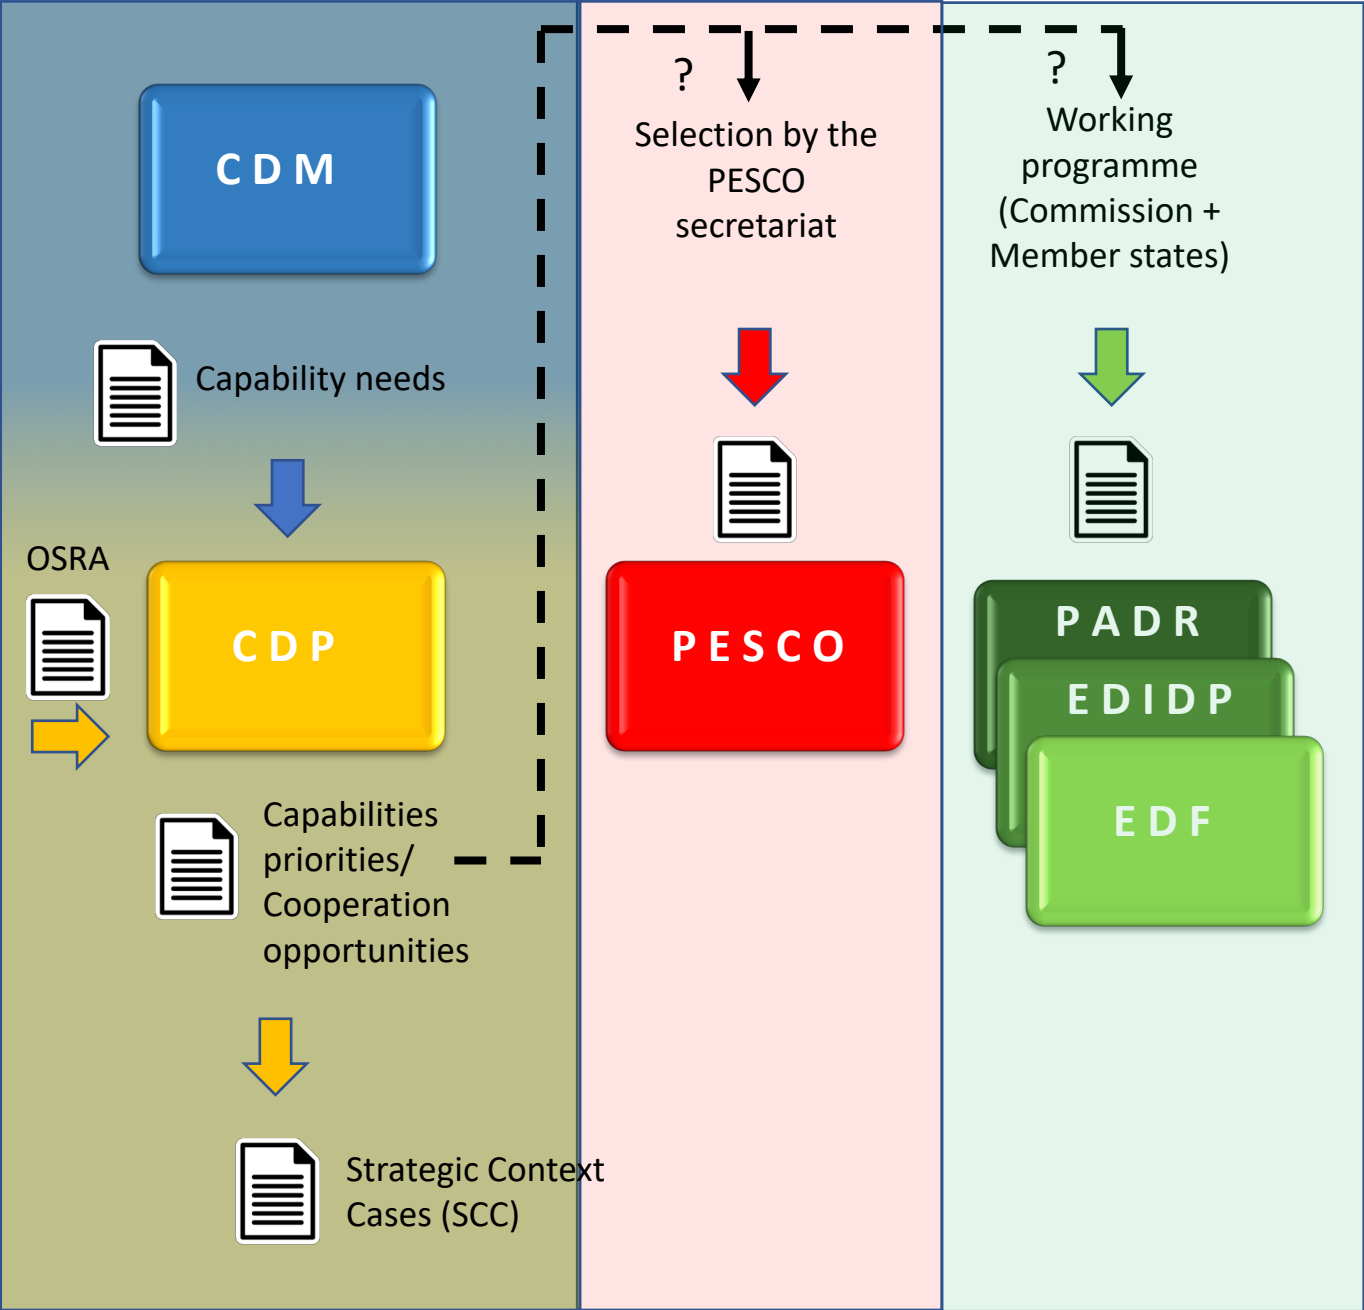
CDM

Capability needs

OSRA

CDP

Capabilities priorities/ Cooperation opportunities

Strategic Context Cases (SCC)

?

Selection by the PESCO secretariat

PESCO

?

Working programme (Commission + Member states)

PADR

EDIDP

EDF